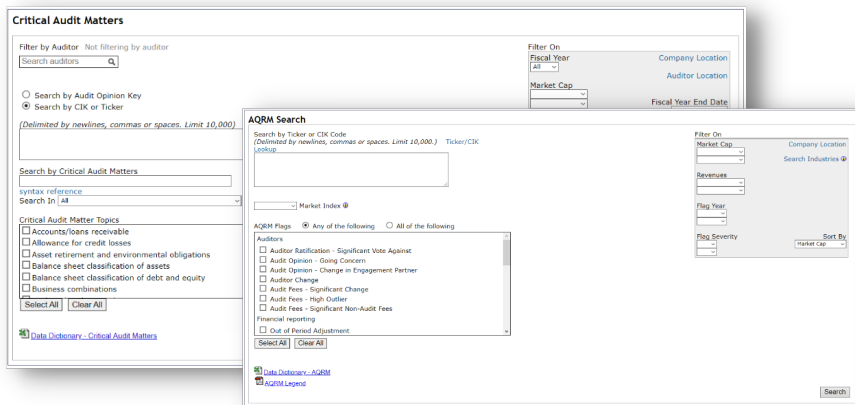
Critical Audit Matters

Filter by Auditor Not filtering by auditor

Search auditors

Search by Audit Opinion Key
Search by CIK or Ticker

(Delimited by newlines, commas or spaces. Limit 10,000)

Search by Critical Audit Matters

syntax reference
Search In All

Critical Audit Matter Topics
Accounts/loans receivable
Allowance for credit losses
Asset retirement and environmental obligations
Balance sheet classification of assets
Balance sheet classification of debt and equity
Business combinations

Select All Clear All

Data Dictionary - Critical Audit Matters

Filter On
Fiscal Year
All
Company Location
Auditor Location
Market Cap
Fiscal Year End Date

AQRM Search

Search by Ticker or CIK Code
(Delimited by newlines, commas or spaces. Limit 10,000.) Ticker/CIK Lookup

Market Index

AQRM Flags Any of the following All of the following
Auditors
Auditor Ratification - Significant Vote Against
Audit Opinion - Going Concern
Audit Opinion - Change in Engagement Partner
Auditor Change
Audit Fees - Significant Change
Audit Fees - High Outlier
Audit Fees - Significant Non-Audit Fees
Financial reporting
Out of Period Adjustment

Select All Clear All

Data Dictionary - AQRM
AQRM Legend

Filter On
Market Cap
Company Location
Search Industries
Revenues
Flag Year
Flag Severity
Sort By
Market Cap

Search